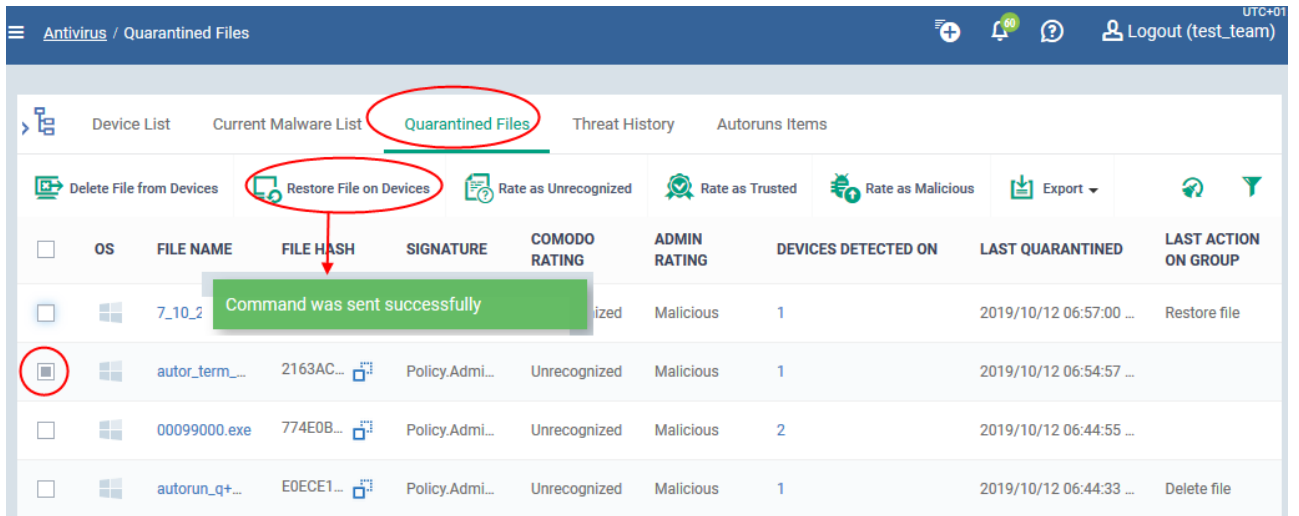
Antivirus / Quarantined Files

UTC+01

60

Logout (test_team)

Device List  Current Malware List  Quarantined Files  Threat History  Autoruns Items

Delete File from Devices  Restore File on Devices  Rate as Unrecognized  Rate as Trusted  Rate as Malicious  Export

| | OS | FILE NAME | FILE HASH | SIGNATURE | COMODO RATING | ADMIN RATING | DEVICES DETECTED ON | LAST QUARANTINED | LAST ACTION ON GROUP |
|---|---|---|---|---|---|---|---|---|---|
| | | 7_10_2 | | | ...ized | Malicious | 1 | 2019/10/12 06:57:00 ... | Restore file |
| | | autor_term_... | 2163AC... | Policy.Admi... | Unrecognized | Malicious | 1 | 2019/10/12 06:54:57 ... | |
| | | 00099000.exe | 774E0B... | Policy.Admi... | Unrecognized | Malicious | 2 | 2019/10/12 06:44:55 ... | |
| | | autorun_q+... | E0ECE1... | Policy.Admi... | Unrecognized | Malicious | 1 | 2019/10/12 06:44:33 ... | Delete file |

Command was sent successfully